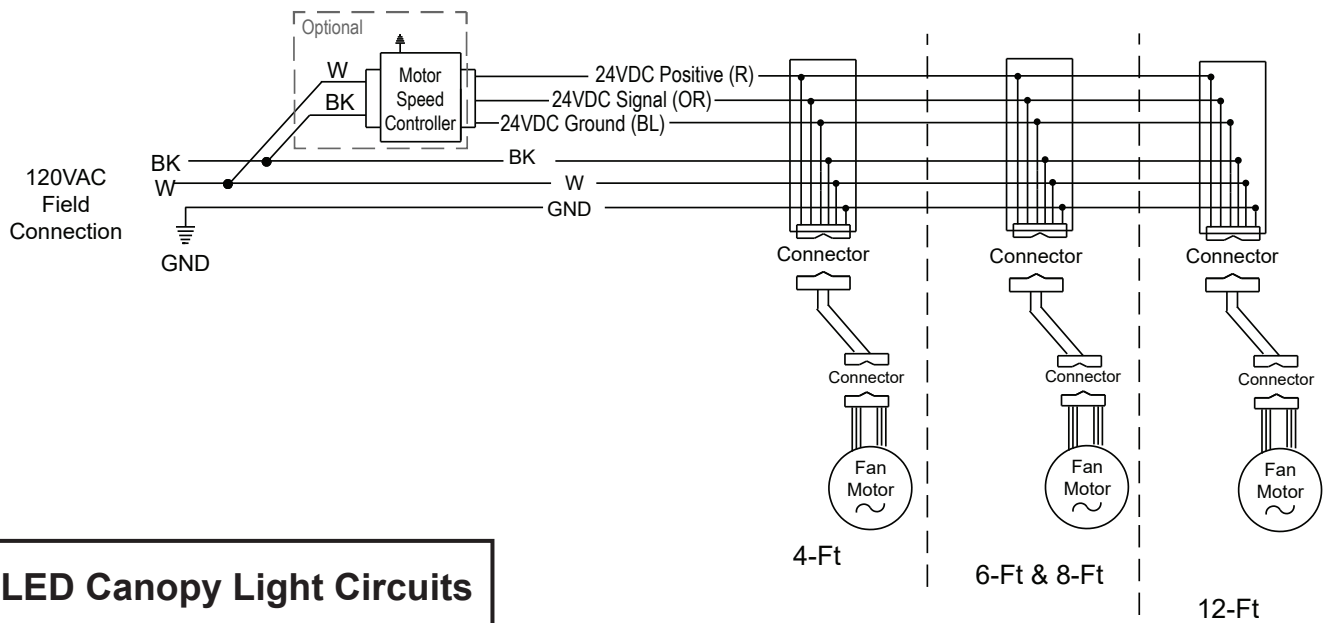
Optional

W

BK

Motor Speed Controller

24VDC Positive (R)

24VDC Signal (OR)

24VDC Ground (BL)

120VAC Field Connection

BK

W

GND

BK

W

GND

Connector

Connector

Connector

Connector

Connector

Connector

Fan Motor

Fan Motor

Fan Motor

4-Ft

6-Ft & 8-Ft

12-Ft

LED Canopy Light Circuits